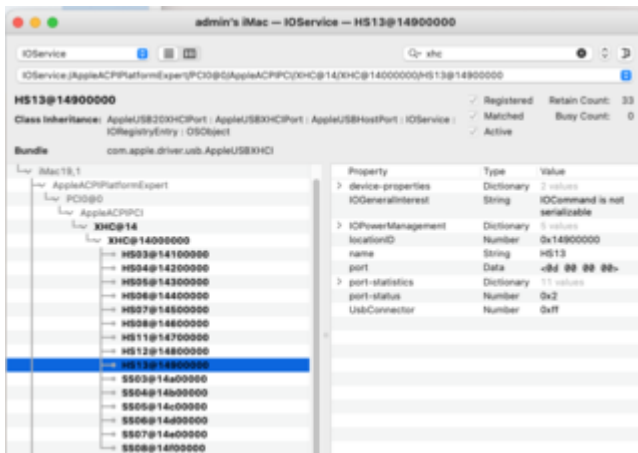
admin's iMac — IOService — HS13@14900000

IOService

xhc

IOService:/AppleACPIPlatformExpert/PCI0@0/AppleACPIPCI/XHC@14/XHC@14000000/HS13@14900000

HS13@14900000

Class Inheritance: AppleUSB20XHCIPort : AppleUSBXHCIPort : AppleUSBHostPort : IOService : IORegistryEntry : OSObject

Bundle com.apple.driver.usb.AppleUSBXHCI

Registered
Matched
Active

Retain Count: 33
Busy Count: 0

iMac19,1
AppleACPIPlatformExpert
PCI0@0
AppleACPIPCI
XHC@14
XHC@14000000
HS03@14100000
HS04@14200000
HS05@14300000
HS06@14400000
HS07@14500000
HS08@14600000
HS11@14700000
HS12@14800000
HS13@14900000
SS03@14a00000
SS04@14b00000
SS05@14c00000
SS06@14d00000
SS07@14e00000
SS08@14f00000

| Property | Type | Value |
|---|---|---|
| device-properties | Dictionary | 2 values |
| IOGeneralInterest | String | IOCommand is not serializable |
| IOPowerManagement | Dictionary | 5 values |
| locationID | Number | 0x14900000 |
| name | String | HS13 |
| port | Data | <0d 00 00 00> |
| port-statistics | Dictionary | 11 values |
| port-status | Number | 0x2 |
| UsbConnector | Number | 0xff |